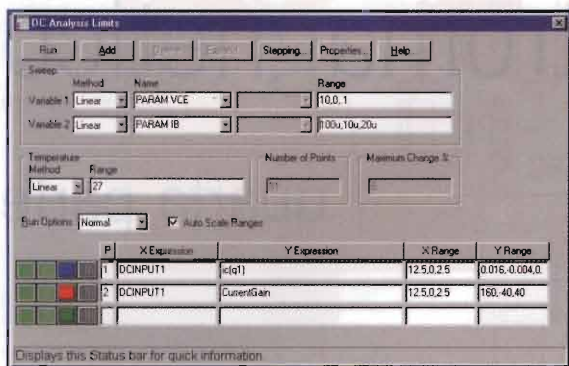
DC Analysis Limits

Run | Add | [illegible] | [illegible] | Stepping... | Properties... | Help...

Sweep
Method | Name | Range
Variable 1 | Linear | PARAM VCE | 10,0,.1
Variable 2 | Linear | PARAM IB | 100u,10u,20u

Temperature
Method | Range
Linear | 27

Number of Points
11

Maximum Change %
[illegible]

Run Options | Normal | Auto Scale Ranges

| P | X Expression | Y Expression | X Range | Y Range |
|---|---|---|---|---|
| 1 | DCINPUT1 | ic(q1) | 12.5,0,2.5 | 0.016,-0.004,0. |
| 2 | DCINPUT1 | CurrentGain | 12.5,0,2.5 | 160,-40,40 |
| | | | | |

Displays this Status bar for quick information